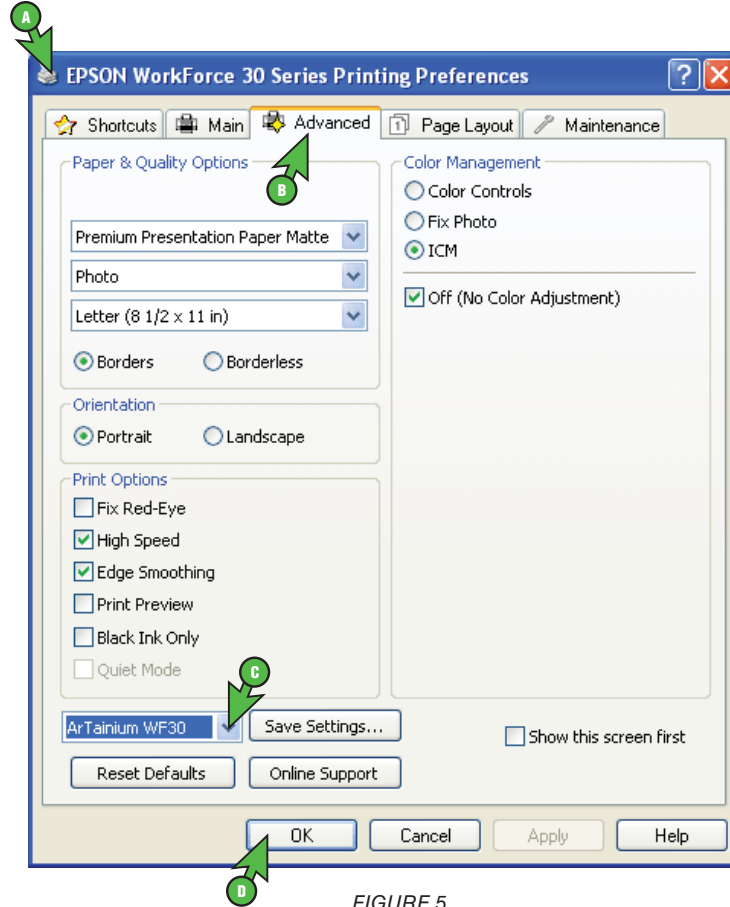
A

EPSON WorkForce 30 Series Printing Preferences

Shortcuts | Main | Advanced | Page Layout | Maintenance

Paper & Quality Options

B

Premium Presentation Paper Matte

Photo

Letter (8 1/2 x 11 in)

Borders

Borderless

Orientation

Portrait

Landscape

Print Options

Fix Red-Eye

High Speed

Edge Smoothing

Print Preview

Black Ink Only

Quiet Mode

C

Color Management

Color Controls

Fix Photo

ICM

Off (No Color Adjustment)

ArTainium WF30

Save Settings...

Show this screen first

Reset Defaults

Online Support

OK

Cancel

Apply

Help

D

FIGURE 5